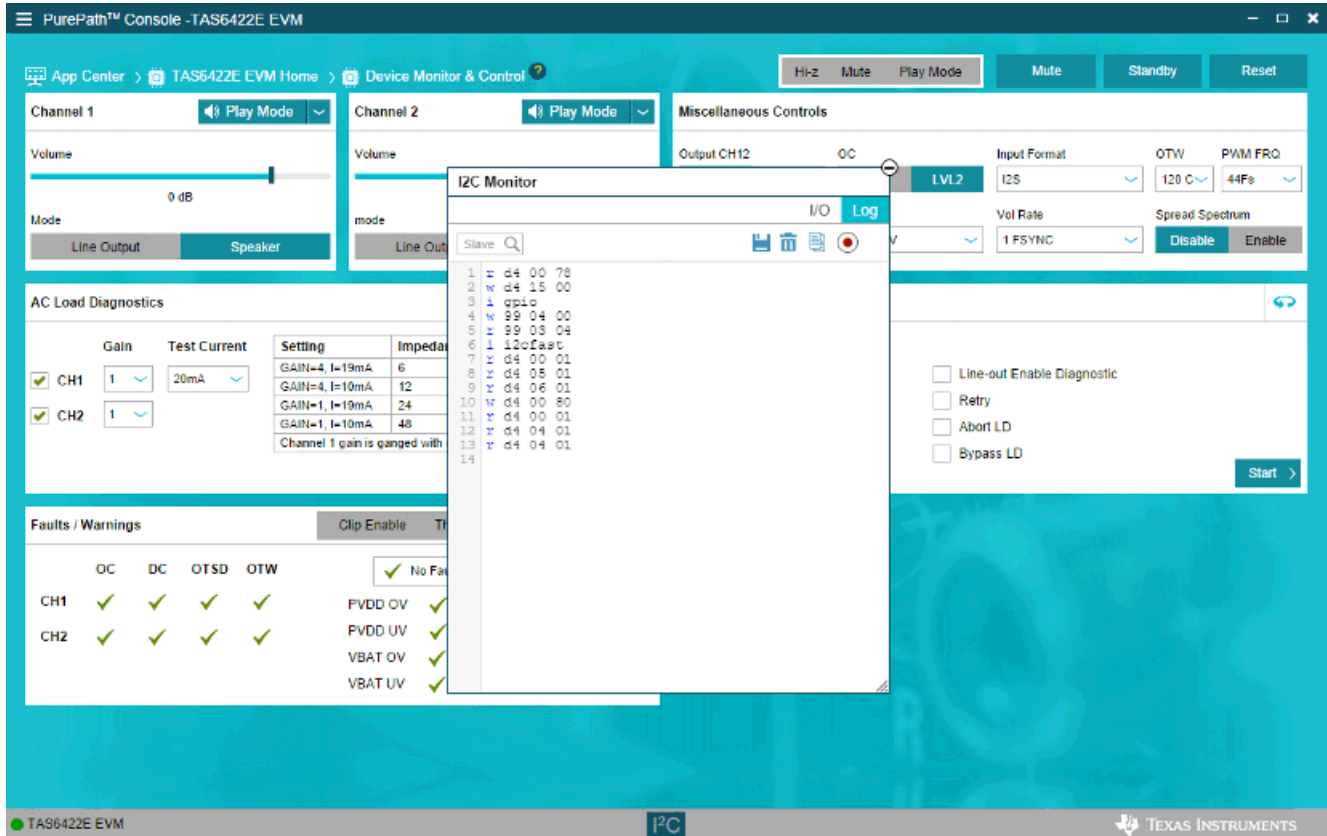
PurePath™ Console -TAS6422E EVM

App Center › TAS6422E EVM Home › Device Monitor & Control

Hi-z Mute Play Mode

Mute Standby Reset

Channel 1 Play Mode

Volume

0 dB

Mode

Line Output Speaker

Channel 2 Play Mode

Volume

mode

Line Out

Miscellaneous Controls

Output CH12 OC

LVL2

Input Format OTW PWM FRQ

I2S 120 C 44Fs

Vol Rate Spread Spectrum

1 FSYNC Disable Enable

I2C Monitor

I/O Log

Slave

1 r d4 00 78
2 w d4 15 00
3 i gpio
4 w 99 04 00
5 r 99 03 04
6 i i2cfast
7 r d4 00 01
8 r d4 05 01
9 r d4 06 01
10 w d4 00 80
11 r d4 00 01
12 r d4 04 01
13 r d4 04 01
14

AC Load Diagnostics

Gain Test Current

CH1 1 20mA

CH2 1

| Setting | Impedan |
|---|---|
| GAIN=4, I=19mA | 6 |
| GAIN=4, I=10mA | 12 |
| GAIN=1, I=19mA | 24 |
| GAIN=1, I=10mA | 48 |

Channel 1 gain is ganged with

Line-out Enable Diagnostic

Retry

Abort LD

Bypass LD

Start ›

Faults / Warnings

Clip Enable Th

OC DC OTSD OTW

CH1

CH2

No Fa

PVDD OV

PVDD UV

VBAT OV

VBAT UV

TAS6422E EVM

I²C

TEXAS INSTRUMENTS